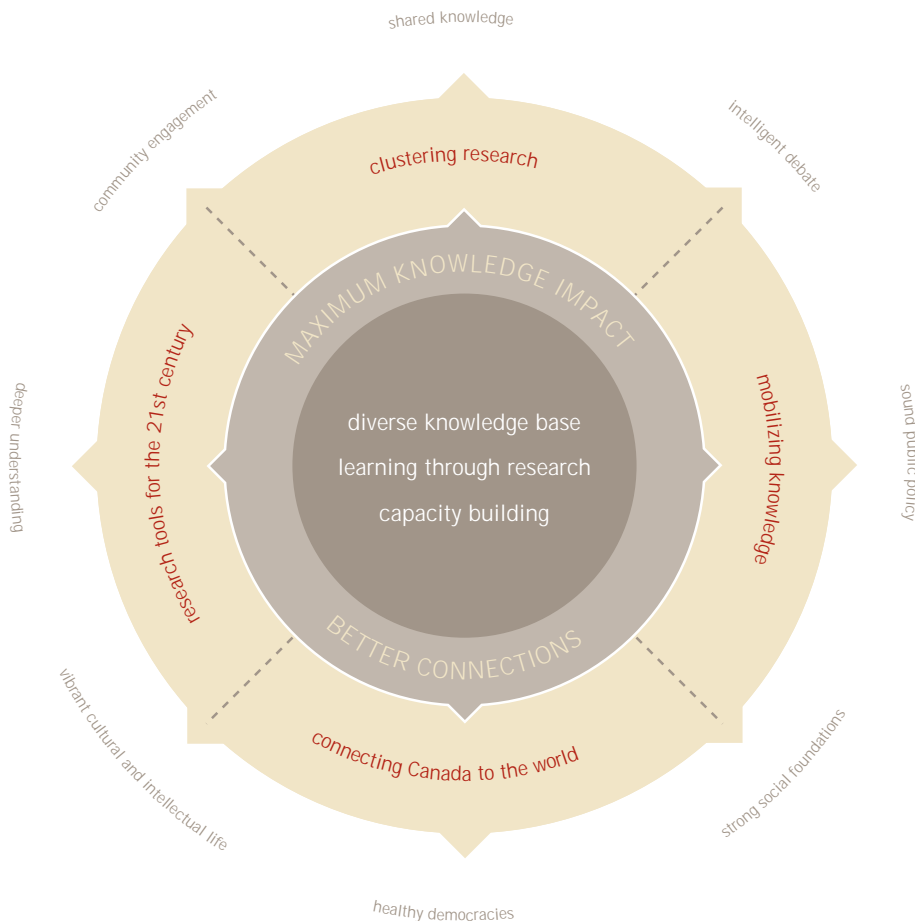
shared knowledge

intelligent debate

sound public policy

strong social foundations

healthy democracies

vibrant cultural and intellectual life

deeper understanding

community engagement

clustering research

mobilizing knowledge

connecting Canada to the world

research tools for the 21st century

MAXIMUM KNOWLEDGE IMPACT

BETTER CONNECTIONS

diverse knowledge base

learning through research

capacity building